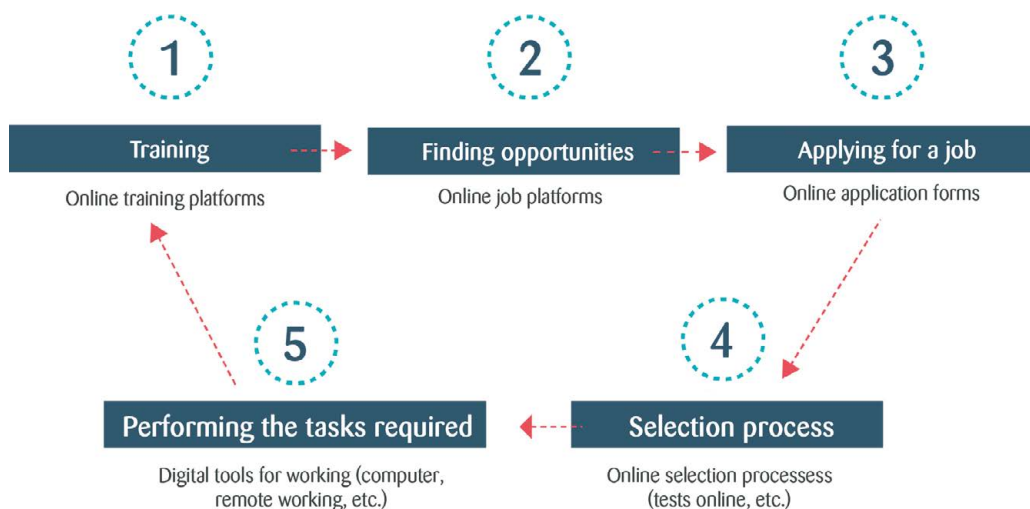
1

Training

Online training platforms

2

Finding opportunities

Online job platforms

3

Applying for a job

Online application forms

4

Selection process

Online selection processess (tests online, etc.)

5

Performing the tasks required

Digital tools for working (computer, remote working, etc.)